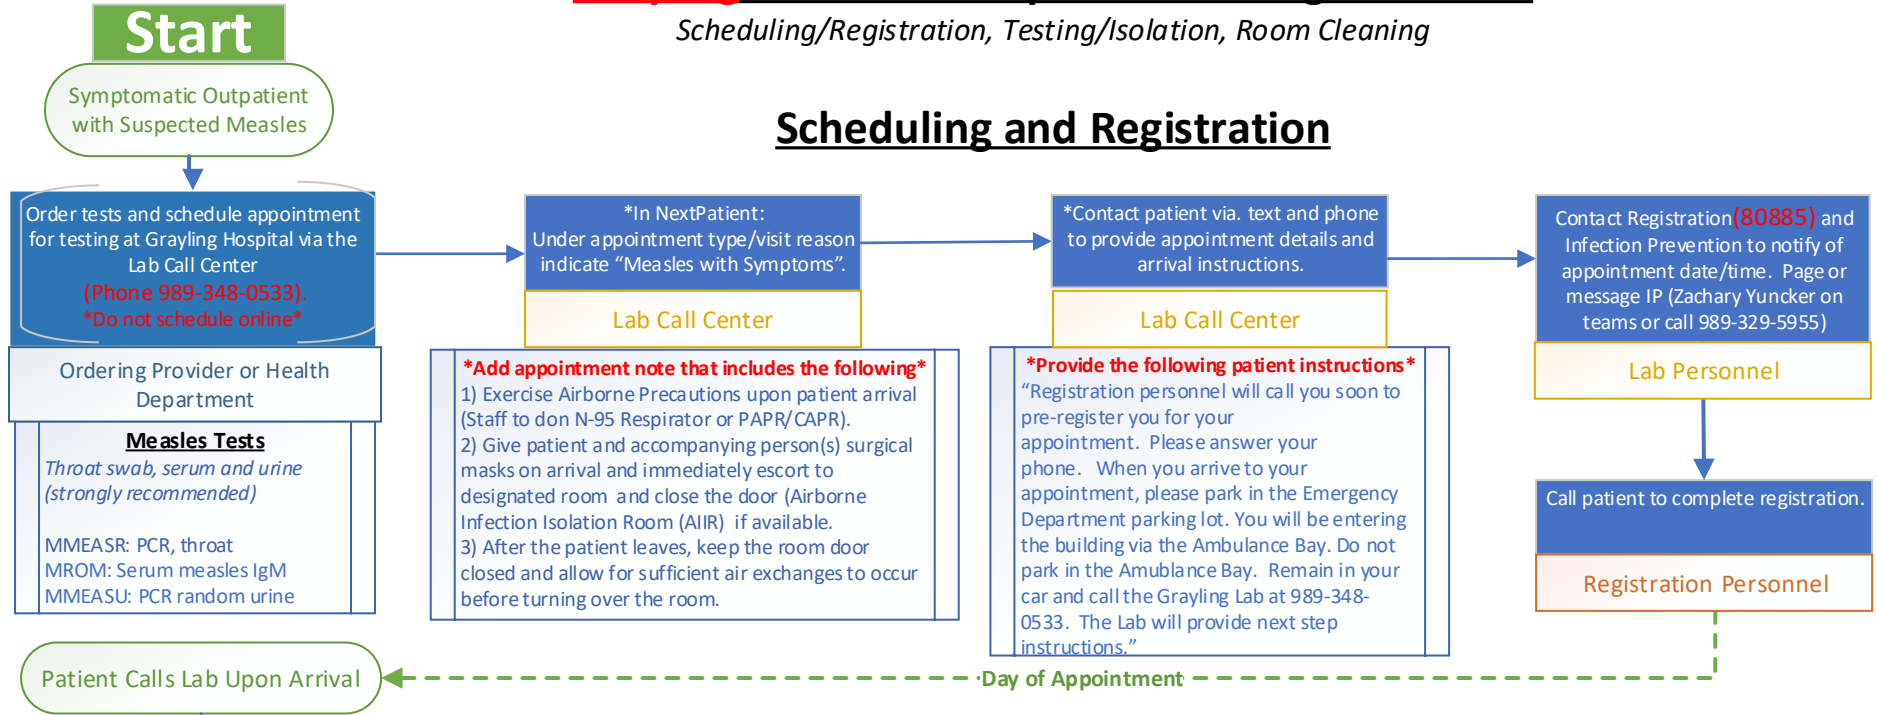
Start

Scheduling/Registration, Testing/Isolation, Room Cleaning

Symptomatic Outpatient with Suspected Measles

Scheduling and Registration

Order tests and schedule appointment for testing at Grayling Hospital via the Lab Call Center (Phone 989-348-0533). *Do not schedule online*

Ordering Provider or Health Department

Measles Tests
Throat swab, serum and urine (strongly recommended)

MMEASR: PCR, throat
MROM: Serum measles IgM
MMEASU: PCR random urine

*In NextPatient:
Under appointment type/visit reason indicate "Measles with Symptoms".

Lab Call Center

*Add appointment note that includes the following*
1) Exercise Airborne Precautions upon patient arrival (Staff to don N-95 Respirator or PAPR/CAPR).
2) Give patient and accompanying person(s) surgical masks on arrival and immediately escort to designated room and close the door (Airborne Infection Isolation Room (AIIR) if available.
3) After the patient leaves, keep the room door closed and allow for sufficient air exchanges to occur before turning over the room.

*Contact patient via. text and phone to provide appointment details and arrival instructions.

Lab Call Center

*Provide the following patient instructions*
"Registration personnel will call you soon to pre-register you for your appointment. Please answer your phone. When you arrive to your appointment, please park in the Emergency Department parking lot. You will be entering the building via the Ambulance Bay. Do not park in the Amublance Bay. Remain in your car and call the Grayling Lab at 989-348-0533. The Lab will provide next step instructions."

Contact Registration (80885) and Infection Prevention to notify of appointment date/time. Page or message IP (Zachary Yuncker on teams or call 989-329-5955)

Lab Personnel

Call patient to complete registration.

Registration Personnel

Patient Calls Lab Upon Arrival

Day of Appointment